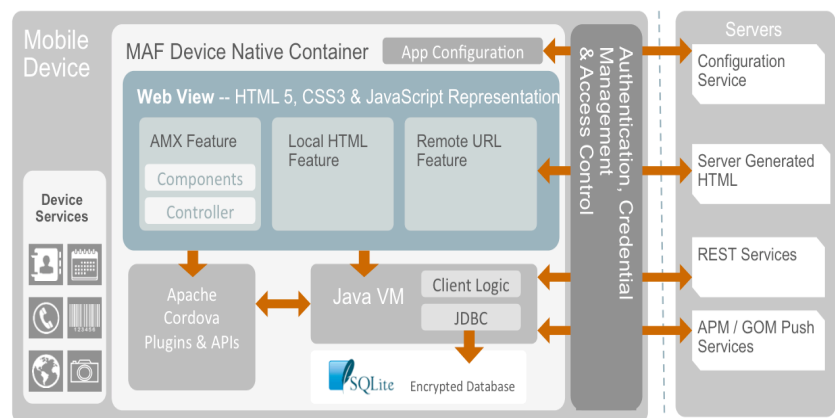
Mobile Device

MAF Device Native Container

App Configuration

Web View -- HTML 5, CSS3 & JavaScript Representation

AMX Feature

Components

Controller

Local HTML Feature

Remote URL Feature

Device Services

Apache Cordova Plugins & APIs

Java VM

Client Logic

JDBC

SQLite

Encrypted Database

Authentication, Credential Management & Access Control

Servers

Configuration Service

Server Generated HTML

REST Services

APM / GOM Push Services